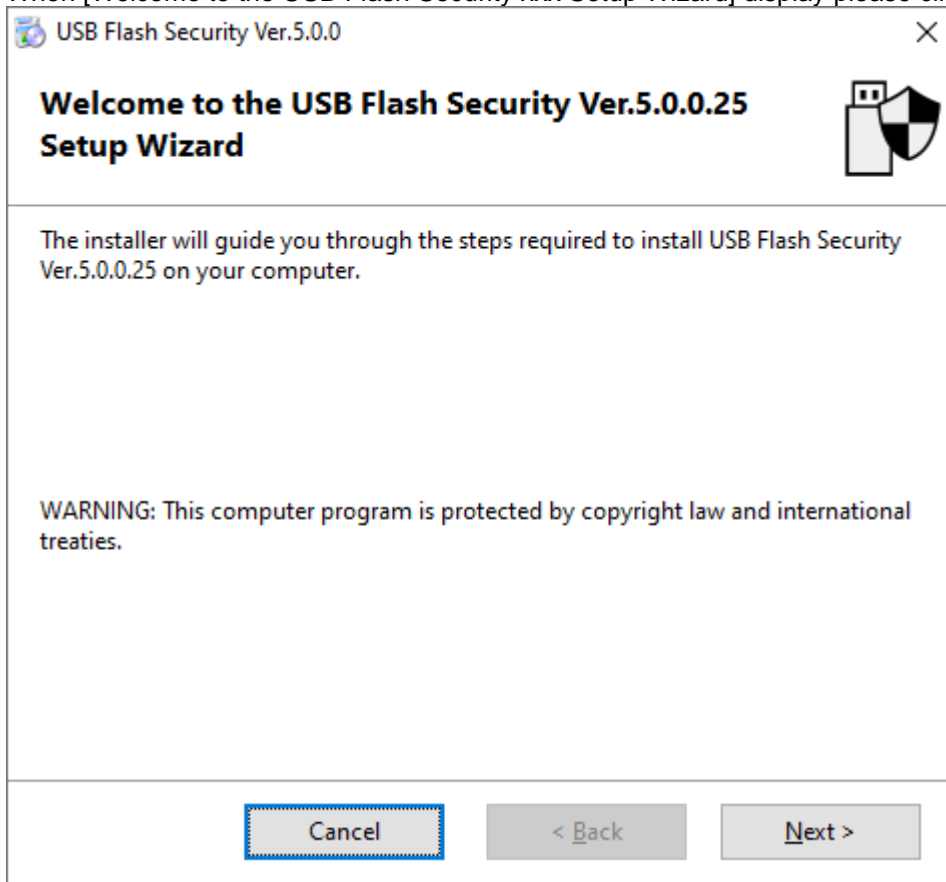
USB Flash Security Ver.5.0.0

×

Welcome to the USB Flash Security Ver.5.0.0.25 Setup Wizard

The installer will guide you through the steps required to install USB Flash Security Ver.5.0.0.25 on your computer.

WARNING: This computer program is protected by copyright law and international treaties.

Cancel

< Back

Next >